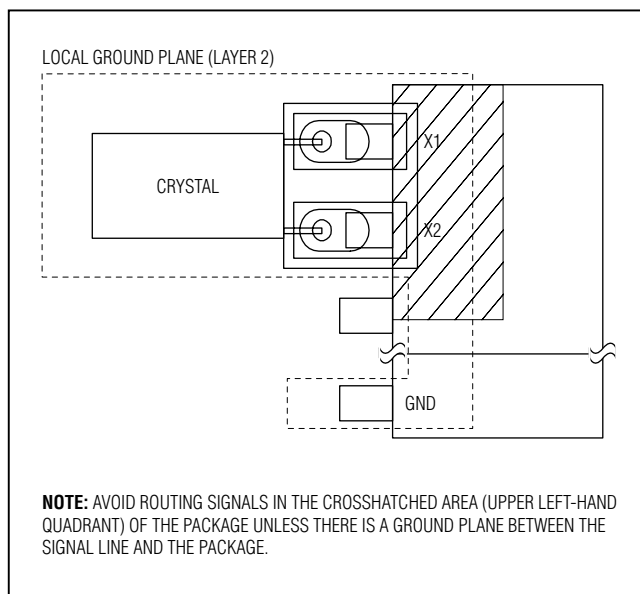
LOCAL GROUND PLANE (LAYER 2)

CRYSTAL

X1

X2

GND

**NOTE:** AVOID ROUTING SIGNALS IN THE CROSSHATCHED AREA (UPPER LEFT-HAND QUADRANT) OF THE PACKAGE UNLESS THERE IS A GROUND PLANE BETWEEN THE SIGNAL LINE AND THE PACKAGE.